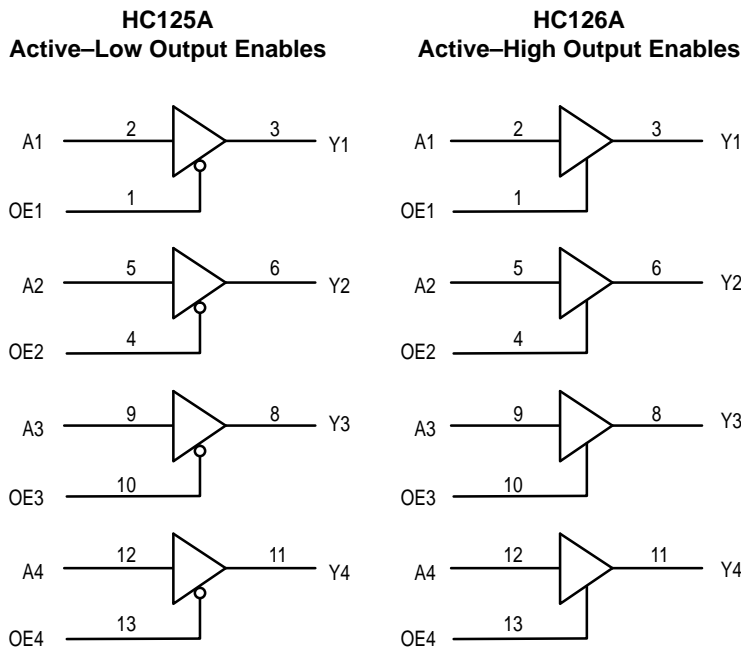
HC125A
Active–Low Output Enables

A1 2 3 Y1
OE1 1

A2 5 6 Y2
OE2 4

A3 9 8 Y3
OE3 10

A4 12 11 Y4
OE4 13

HC126A
Active–High Output Enables

A1 2 3 Y1
OE1 1

A2 5 6 Y2
OE2 4

A3 9 8 Y3
OE3 10

A4 12 11 Y4
OE4 13